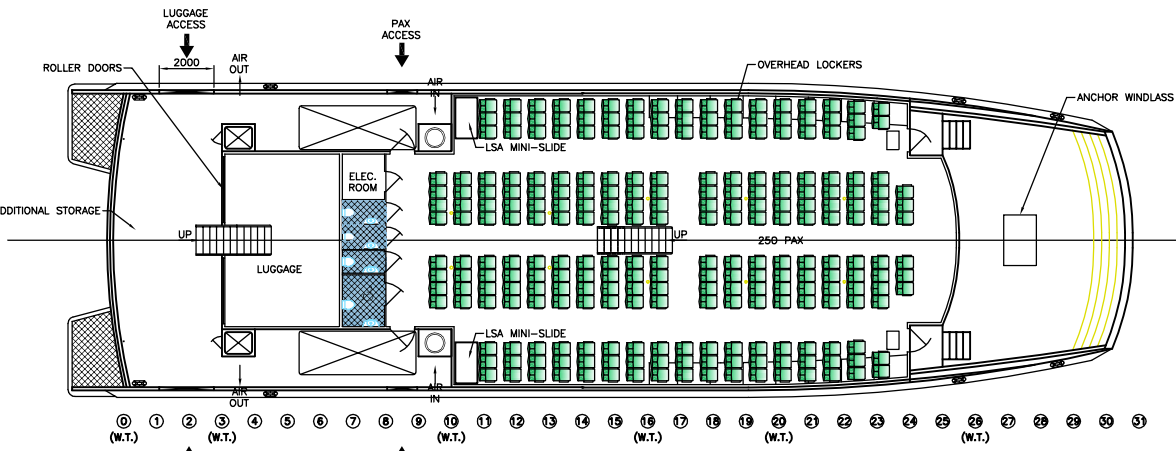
LUGGAGE ACCESS

2000

AIR OUT

PAX ACCESS

AIR IN

ROLLER DOORS

OVERHEAD LOCKERS

ANCHOR WINDLASS

LSA MINI-SLIDE

ELEC. ROOM

DDITIONAL STORAGE

UP

UP

250 PAX

LUGGAGE

LSA MINI-SLIDE

AIR OUT

AIR IN

0 (W.T.) 1 2 3 (W.T.) 4 5 6 7 8 9 10 (W.T.) 11 12 13 14 15 16 (W.T.) 17 18 19 20 (W.T.) 21 22 23 24 25 26 (W.T.) 27 28 29 30 31